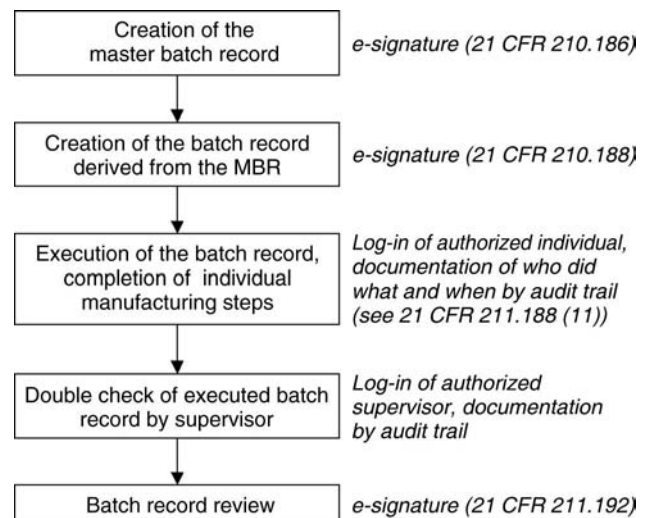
Creation of the master batch record

e-signature (21 CFR 210.186)

Creation of the batch record derived from the MBR

e-signature (21 CFR 210.188)

Execution of the batch record, completion of individual manufacturing steps

Log-in of authorized individual, documentation of who did what and when by audit trail (see 21 CFR 211.188 (11))

Double check of executed batch record by supervisor

Log-in of authorized supervisor, documentation by audit trail

Batch record review

e-signature (21 CFR 211.192)